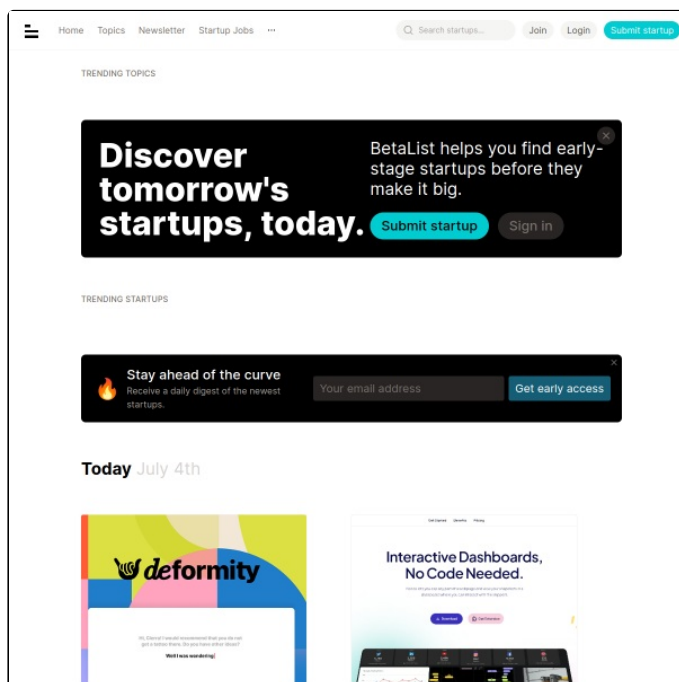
Home Topics Newsletter Startup Jobs ···

Search startups...

Join Login Submit startup

TRENDING TOPICS

Discover tomorrow's startups, today.

BetaList helps you find early-stage startups before they make it big.

Submit startup

Sign in

TRENDING STARTUPS

Stay ahead of the curve

Receive a daily digest of the newest startups.

Your email address

Get early access

Today July 4th

deformity

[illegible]

Well I was wondering!

Interactive Dashboards, No Code Needed.